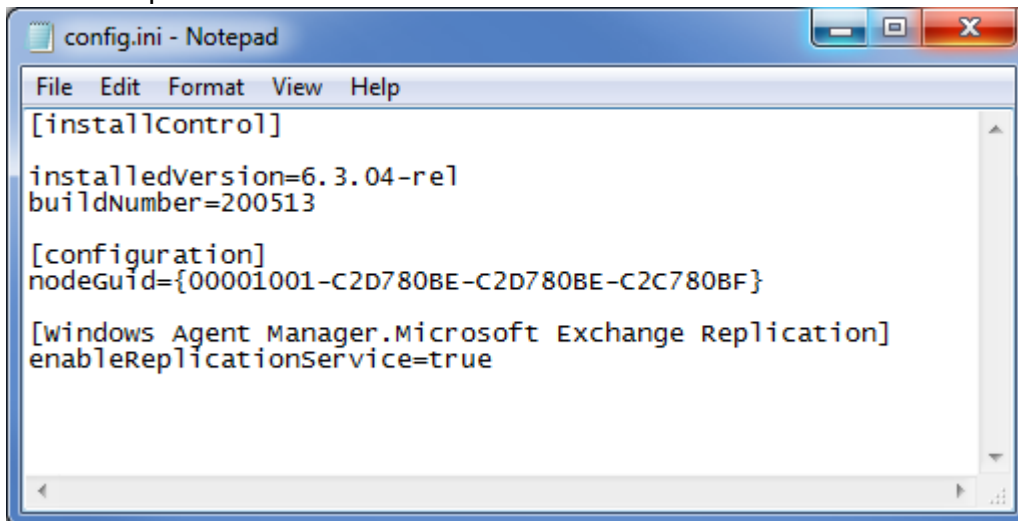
config.ini - Notepad

File Edit Format View Help

[installControl]

installedVersion=6.3.04-rel
buildNumber=200513

[configuration]
nodeGuid={00001001-C2D780BE-C2D780BE-C2C780BF}

[Windows Agent Manager.Microsoft Exchange Replication]
enableReplicationService=true